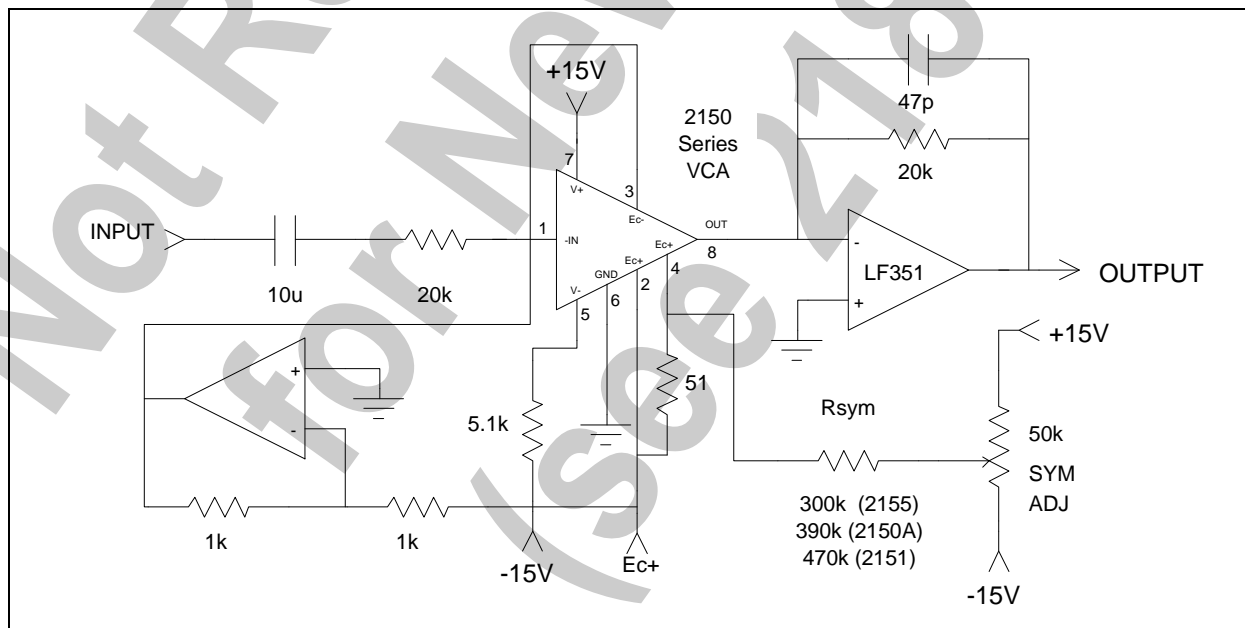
Not Recommended for New Designs (see 2180)

+15V

2150 Series VCA

47p

20k

7

V+

3

Ec-

INPUT

1

-IN

OUT

Ec+

8

Ec+

GND

4

2

V-

6

5

10u

20k

LF351

OUTPUT

+15V

+

-

51

5.1k

Rsym

50k

SYM ADJ

300k (2155)
390k (2150A)
470k (2151)

1k

1k

-15V

Ec+

-15V